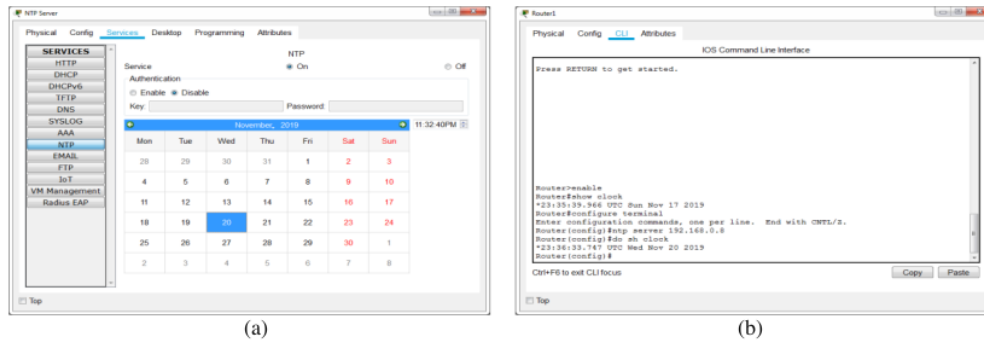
NTP Server

Physical Config Services Desktop Programming Attributes

SERVICES
HTTP
DHCP
DHCPv6
TFTP
DNS
SYSLOG
AAA
NTP
EMAIL
FTP
IoT
VM Management
Radius EAP

NTP
Service ◉ On ○ Off

Authentication
○ Enable ◉ Disable
Key: Password:

November, 2019 11:32:40PM

| Mon | Tue | Wed | Thu | Fri | Sat | Sun |
|---|---|---|---|---|---|---|
| 28 | 29 | 30 | 31 | 1 | 2 | 3 |
| 4 | 5 | 6 | 7 | 8 | 9 | 10 |
| 11 | 12 | 13 | 14 | 15 | 16 | 17 |
| 18 | 19 | 20 | 21 | 22 | 23 | 24 |
| 25 | 26 | 27 | 28 | 29 | 30 | 1 |
| 2 | 3 | 4 | 5 | 6 | 7 | 8 |

Top

(a)

Router1

Physical Config CLI Attributes

IOS Command Line Interface

Press RETURN to get started.

Router>enable
Router#show clock
*23:35:39.966 UTC Sun Nov 17 2019
Router#configure terminal
Enter configuration commands, one per line. End with CNTL/Z.
Router(config)#ntp server 192.168.0.8
Router(config)#do sh clock
*23:36:33.747 UTC Wed Nov 20 2019
Router(config)#

Ctrl+F6 to exit CLI focus

Copy Paste

Top

(b)